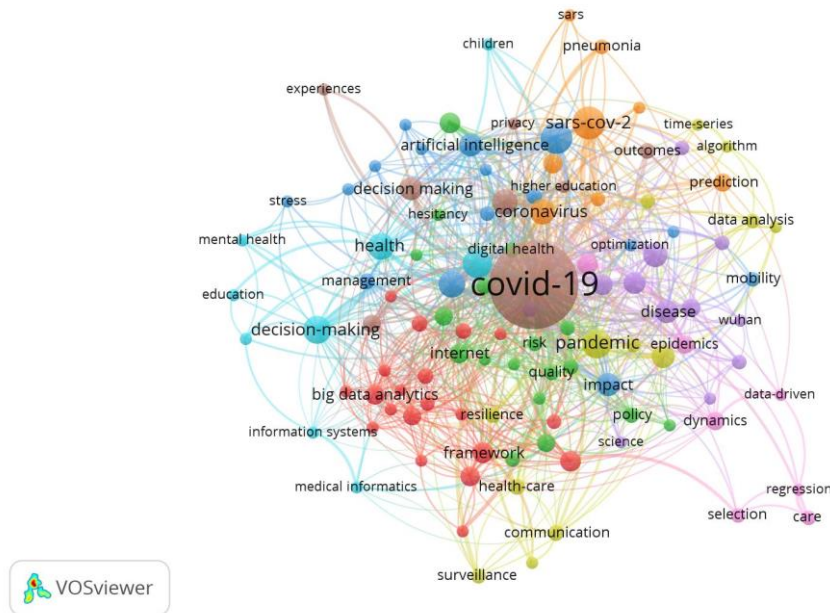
sars
children
pneumonia
experiences
privacy
sars-cov-2
time-series
artificial intelligence
outcomes
algorithm
decision making
higher education
prediction
stress
hesitancy
coronavirus
data analysis
mental health
health
digital health
optimization
management
covid-19
mobility
education
disease
wuhan
decision-making
pandemic
epidemics
internet
risk
quality
impact
data-driven
big data analytics
resilience
policy
dynamics
information systems
science
framework
medical informatics
health-care
regression
selection
care
communication
surveillance
VOSviewer